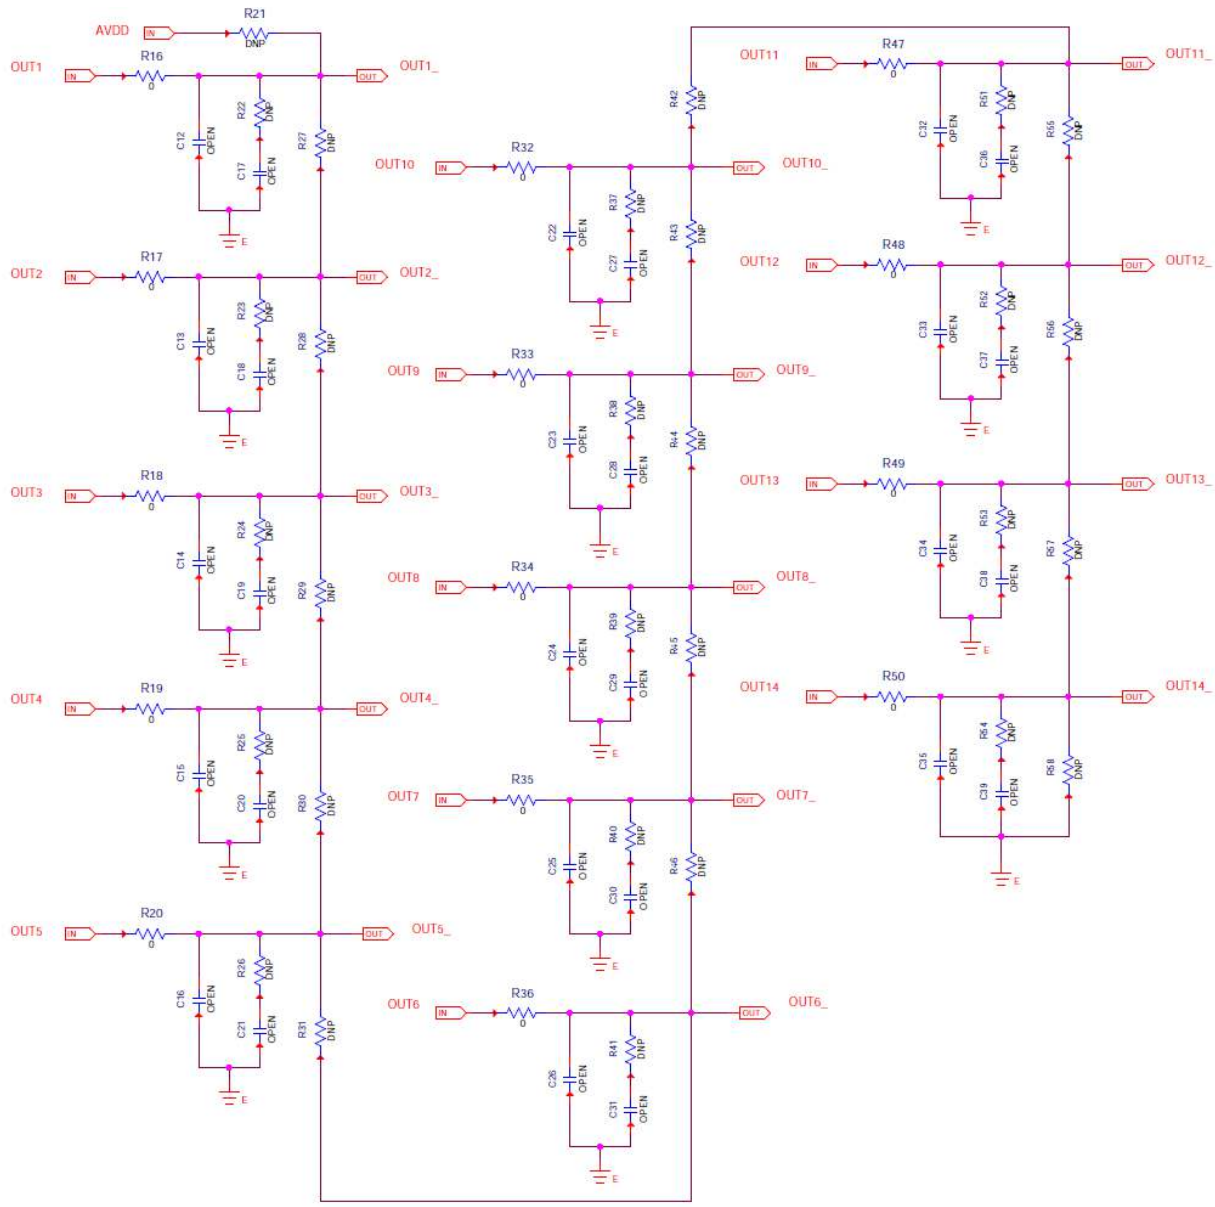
AVDD IN R21 DNP

OUT1 IN R16 0 OUT OUT1_
C12 OPEN R22 DNP C17 OPEN R27 DNP E

OUT2 IN R17 0 OUT OUT2_
C13 OPEN R23 DNP C18 OPEN R28 DNP E

OUT3 IN R18 0 OUT OUT3_
C14 OPEN R24 DNP C19 OPEN R29 DNP E

OUT4 IN R19 0 OUT OUT4_
C15 OPEN R25 DNP C20 OPEN R30 DNP E

OUT5 IN R20 0 OUT OUT5_
C16 OPEN R26 DNP C21 OPEN R31 DNP E

OUT10 IN R32 0 OUT OUT10_
R42 DNP C22 OPEN R37 DNP C27 OPEN R43 DNP E

OUT9 IN R33 0 OUT OUT9_
C23 OPEN R38 DNP C28 OPEN R44 DNP E

OUT8 IN R34 0 OUT OUT8_
C24 OPEN R39 DNP C29 OPEN R45 DNP E

OUT7 IN R35 0 OUT OUT7_
C25 OPEN R40 DNP C30 OPEN R46 DNP E

OUT6 IN R36 0 OUT OUT6_
C26 OPEN R41 DNP C31 OPEN E

OUT11 IN R47 0 OUT OUT11_
C32 OPEN R51 DNP C36 OPEN R55 DNP E

OUT12 IN R48 0 OUT OUT12_
C33 OPEN R52 DNP C37 OPEN R56 DNP E

OUT13 IN R49 0 OUT OUT13_
C34 OPEN R53 DNP C38 OPEN R57 DNP E

OUT14 IN R50 0 OUT OUT14_
C35 OPEN R54 DNP C39 OPEN R58 DNP E